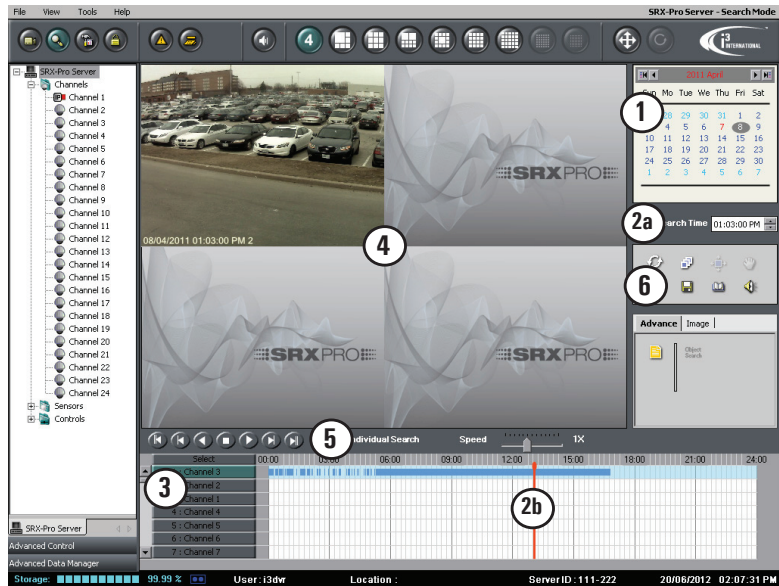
File View Tools Help

SRX-Pro Server - Search Mode

4

i3 INTERNATIONAL

SRX-Pro Server
Channels
Channel 1
Channel 2
Channel 3
Channel 4
Channel 5
Channel 6
Channel 7
Channel 8
Channel 9
Channel 10
Channel 11
Channel 12
Channel 13
Channel 14
Channel 15
Channel 16
Channel 17
Channel 18
Channel 19
Channel 20
Channel 21
Channel 22
Channel 23
Channel 24
Sensors
Controls

SRX-Pro Server

Advanced Control

Advanced Data Manager

08/04/2011 01:03:00 PM 2

SRXPRO

SRXPRO

SRXPRO

4

2011 April

1

| Sun | Mon | Tue | Wed | Thu | Fri | Sat |
|---|---|---|---|---|---|---|
| 27 | 28 | 29 | 30 | 31 | 1 | 2 |
| 3 | 4 | 5 | 6 | 7 | 8 | 9 |
| 10 | 11 | 12 | 13 | 14 | 15 | 16 |
| 17 | 18 | 19 | 20 | 21 | 22 | 23 |
| 24 | 25 | 26 | 27 | 28 | 29 | 30 |
| 1 | 2 | 3 | 4 | 5 | 6 | 7 |

2a

Search Time 01:03:00 PM

6

Advance Image

Object Search

5

Individual Search

Speed

1X

Select

00:00 03:00 06:00 09:00 12:00 15:00 18:00 21:00 24:00

3

3 : Channel 3
2 : Channel 2
1 : Channel 1
4 : Channel 4
5 : Channel 5
6 : Channel 6
7 : Channel 7

2b

Storage: 99.99 %

User : i3dvr

Location :

Server ID : 111-222

20/06/2012 02:07:31 PM